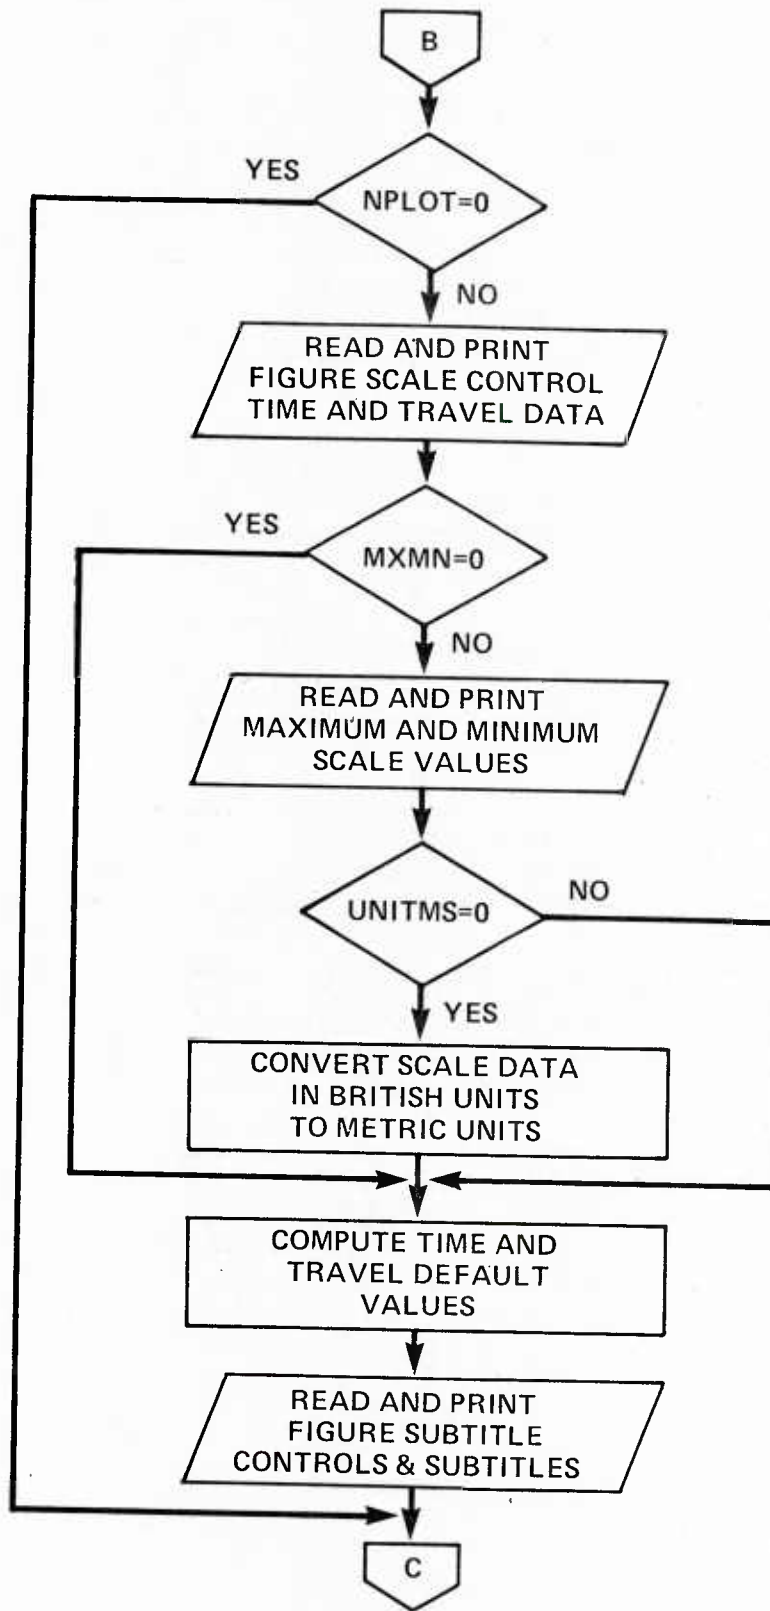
B

YES

NPLOT=0

NO

READ AND PRINT FIGURE SCALE CONTROL TIME AND TRAVEL DATA

YES

MXMN=0

NO

READ AND PRINT MAXIMUM AND MINIMUM SCALE VALUES

UNITMS=0

NO

YES

CONVERT SCALE DATA IN BRITISH UNITS TO METRIC UNITS

COMPUTE TIME AND TRAVEL DEFAULT VALUES

READ AND PRINT FIGURE SUBTITLE CONTROLS & SUBTITLES

C